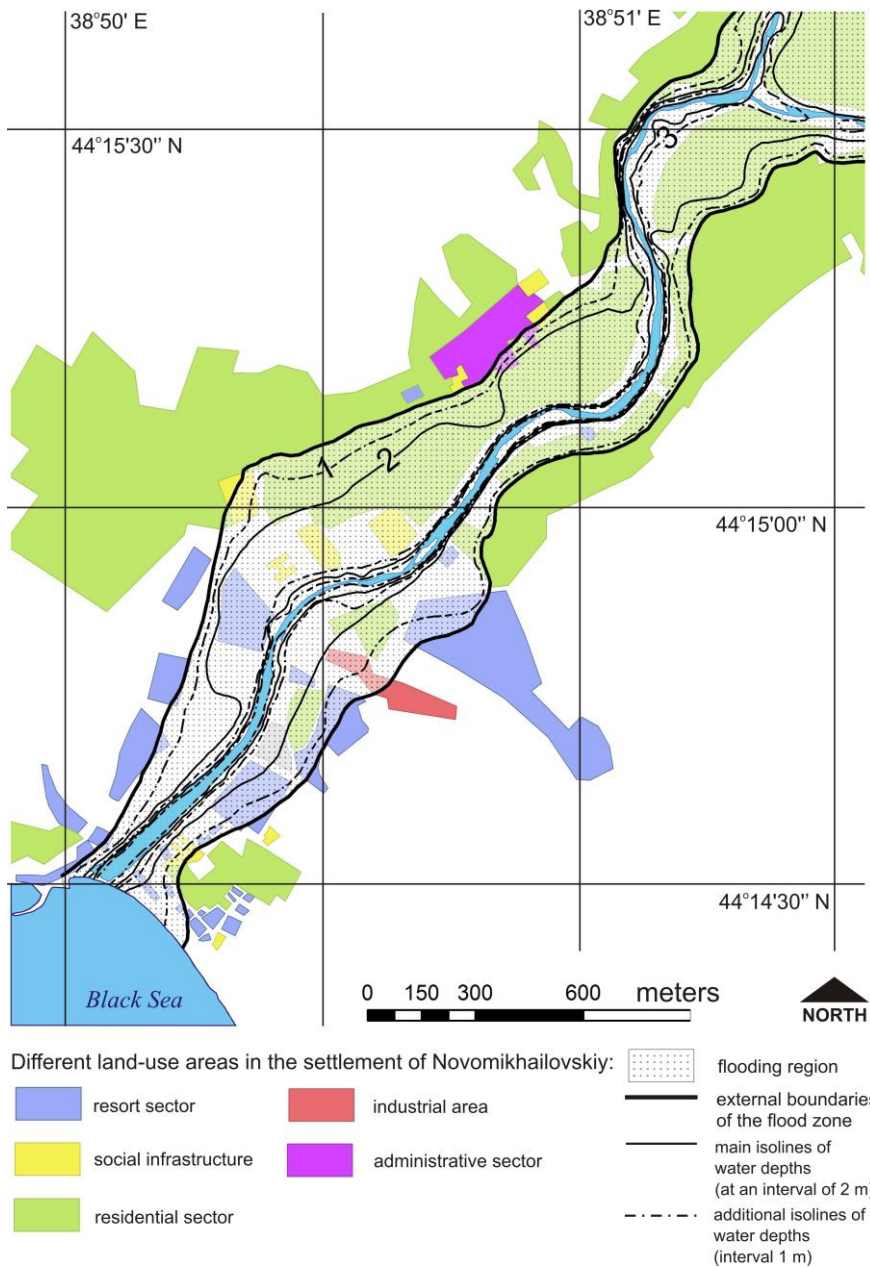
38°50' E

38°51' E

44°15'30'' N

3

1

2

44°15'00'' N

44°14'30'' N

Black Sea

0 150 300 600 meters

NORTH

Different land-use areas in the settlement of Novomikhailovskiy:

resort sector

social infrastructure

residential sector

industrial area

administrative sector

flooding region

external boundaries of the flood zone

main isolines of water depths (at an interval of 2 m)

additional isolines of water depths (interval 1 m)